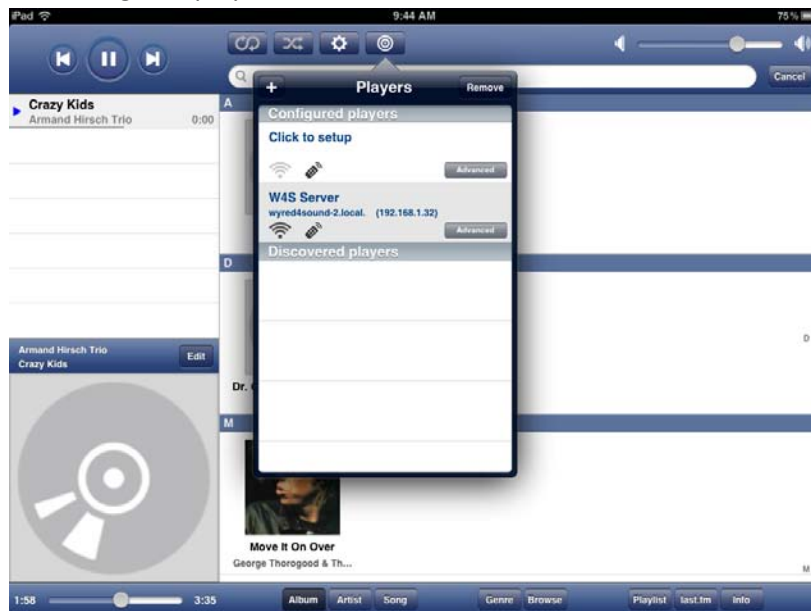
iPad
9:44 AM
75%

Cancel

Crazy Kids
Armand Hirsch Trio 0:00

+ Players Remove
Configured players
Click to setup
Advanced
W4S Server
wyred4sound-2.local. (192.168.1.32)
Advanced
Discovered players

A
D
M

Armand Hirsch Trio
Crazy Kids
Edit

Dr.

D

Move It On Over
George Thorogood & Th...

M

1:58 3:35
Album Artist Song Genre Browse Playlist last.fm Info